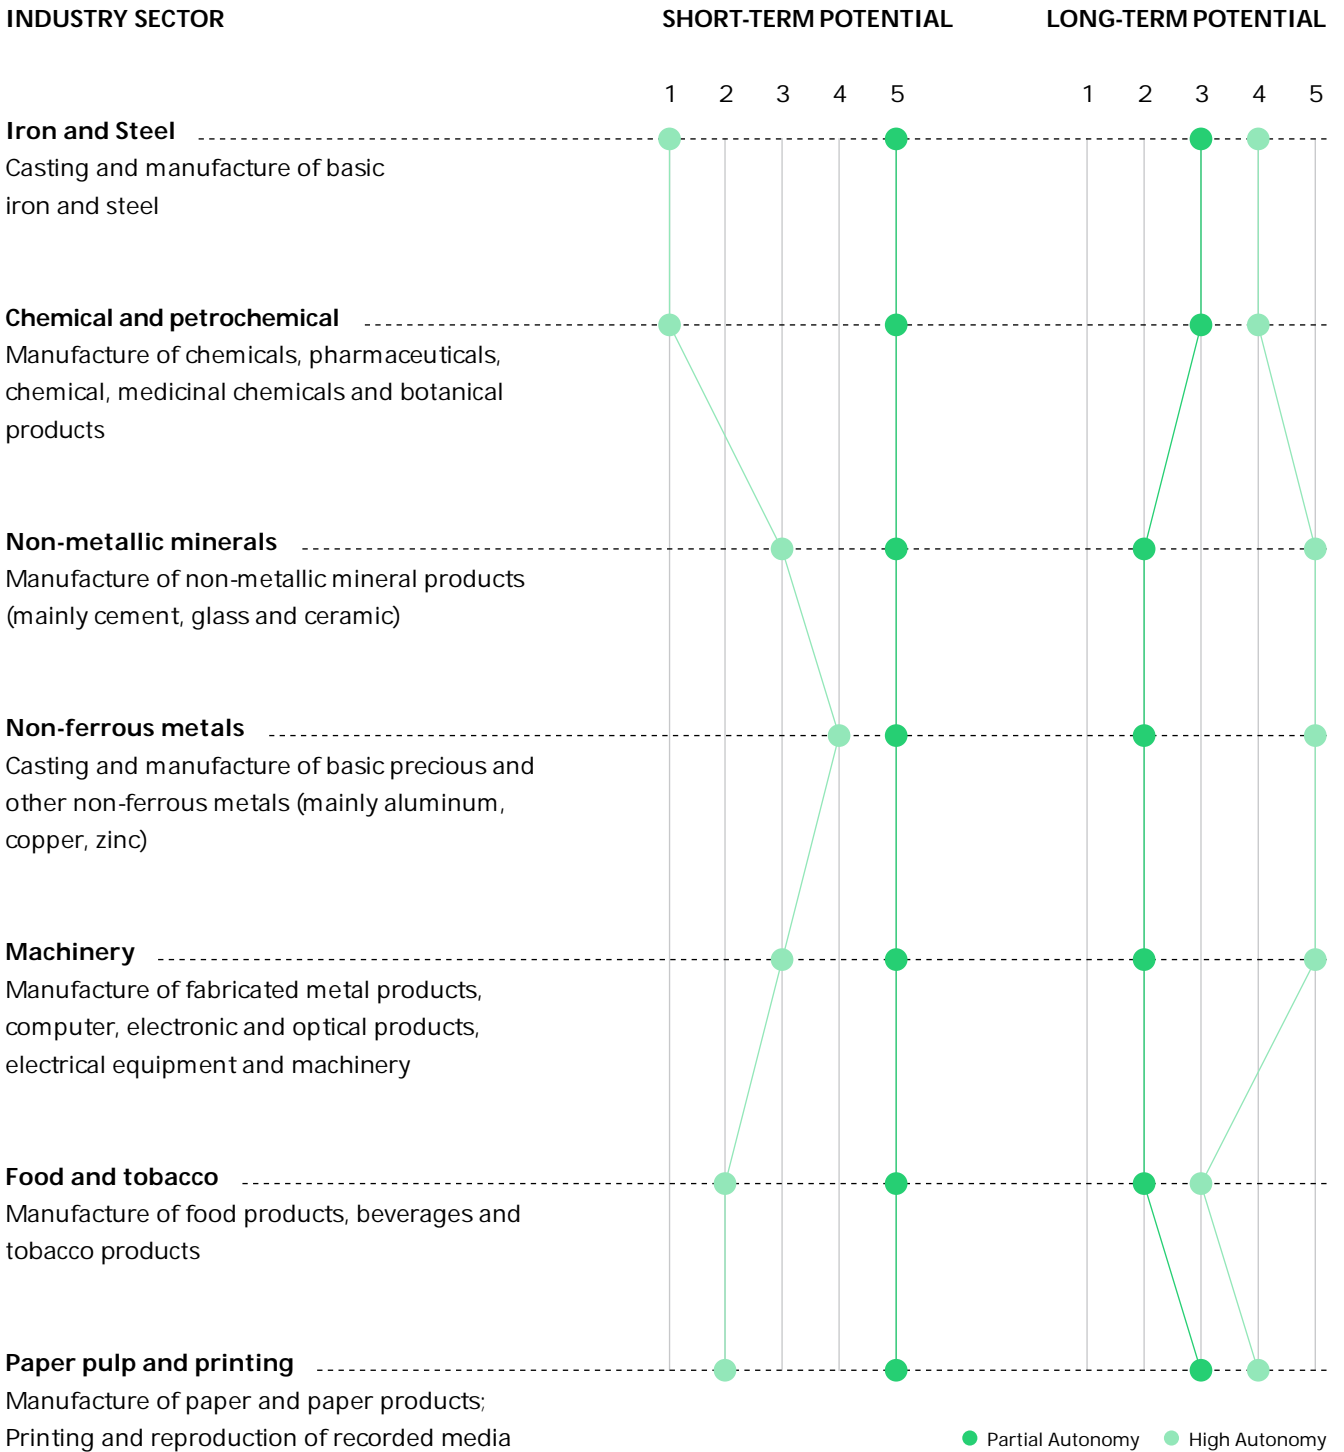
INDUSTRY SECTOR

SHORT-TERM POTENTIAL

LONG-TERM POTENTIAL

1 2 3 4 5

1 2 3 4 5

**Iron and Steel**
Casting and manufacture of basic iron and steel

**Chemical and petrochemical**
Manufacture of chemicals, pharmaceuticals, chemical, medicinal chemicals and botanical products

**Non-metallic minerals**
Manufacture of non-metallic mineral products (mainly cement, glass and ceramic)

**Non-ferrous metals**
Casting and manufacture of basic precious and other non-ferrous metals (mainly aluminum, copper, zinc)

**Machinery**
Manufacture of fabricated metal products, computer, electronic and optical products, electrical equipment and machinery

**Food and tobacco**
Manufacture of food products, beverages and tobacco products

**Paper pulp and printing**
Manufacture of paper and paper products; Printing and reproduction of recorded media

Partial Autonomy

High Autonomy